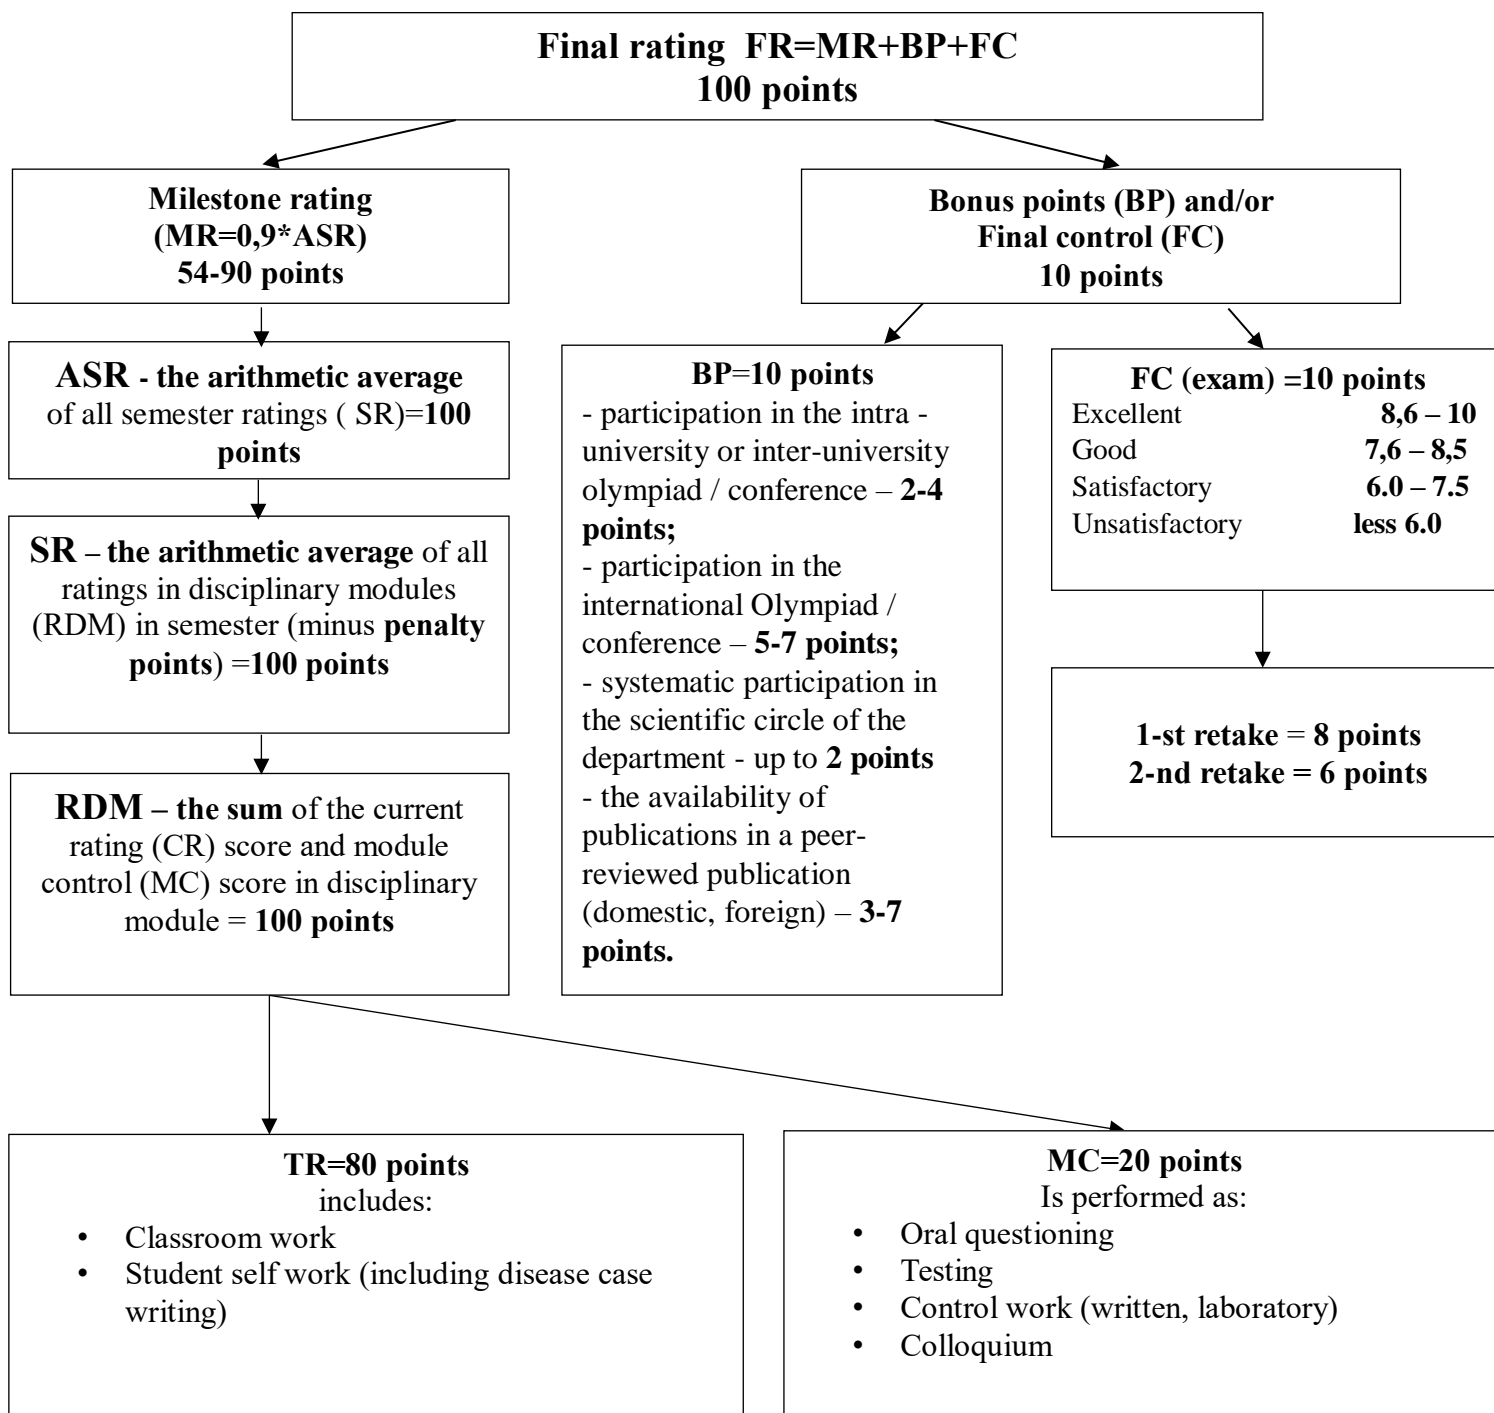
Final rating FR=MR+BP+FC
100 points

Milestone rating
(MR=0,9*ASR)
54-90 points

Bonus points (BP) and/or
Final control (FC)
10 points

ASR - the arithmetic average of all semester ratings ( SR)=100 points

BP=10 points
- participation in the intra - university or inter-university olympiad / conference – 2-4 points;
- participation in the international Olympiad / conference – 5-7 points;
- systematic participation in the scientific circle of the department - up to 2 points
- the availability of publications in a peer-reviewed publication (domestic, foreign) – 3-7 points.

FC (exam) =10 points
Excellent 8,6 – 10
Good 7,6 – 8,5
Satisfactory 6.0 – 7.5
Unsatisfactory less 6.0

SR – the arithmetic average of all ratings in disciplinary modules (RDM) in semester (minus penalty points) =100 points

1-st retake = 8 points
2-nd retake = 6 points

RDM – the sum of the current rating (CR) score and module control (MC) score in disciplinary module = 100 points

TR=80 points
includes:
• Classroom work
• Student self work (including disease case writing)

MC=20 points
Is performed as:
• Oral questioning
• Testing
• Control work (written, laboratory)
• Colloquium